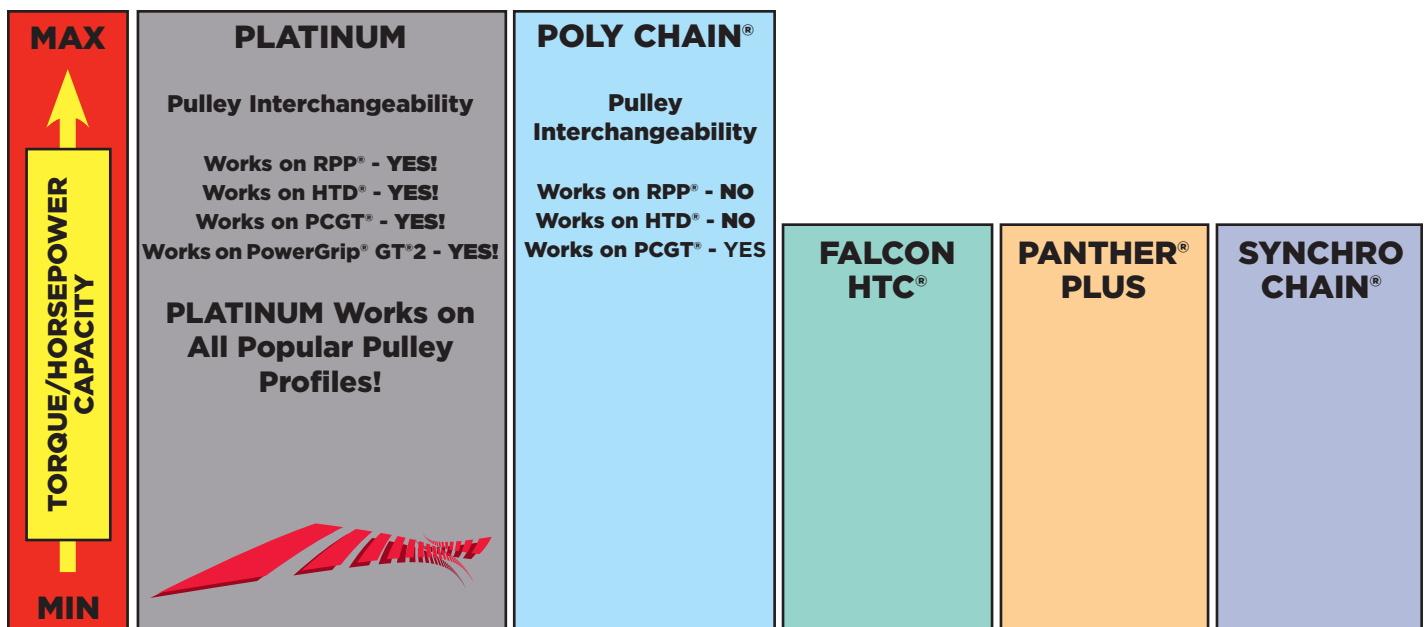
MAX

TORQUE/HORSEPOWER CAPACITY

MIN

PLATINUM

Pulley Interchangeability

Works on RPP® - YES!
Works on HTD® - YES!
Works on PCGT® - YES!
Works on PowerGrip® GT®2 - YES!

PLATINUM Works on All Popular Pulley Profiles!

POLY CHAIN®

Pulley Interchangeability

Works on RPP® - NO
Works on HTD® - NO
Works on PCGT® - YES

FALCON HTC®

PANTHER® PLUS

SYNCHRO CHAIN®